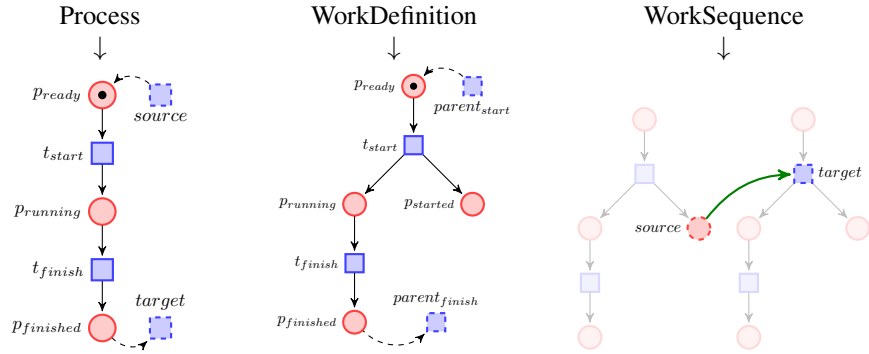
Process
↓
$p_{ready}$
$source$
$t_{start}$
$p_{running}$
$t_{finish}$
$target$
$p_{finished}$

WorkDefinition
↓
$p_{ready}$
$parent_{start}$
$t_{start}$
$p_{running}$
$p_{started}$
$t_{finish}$
$parent_{finish}$
$p_{finished}$

WorkSequence
↓
$target$
$source$